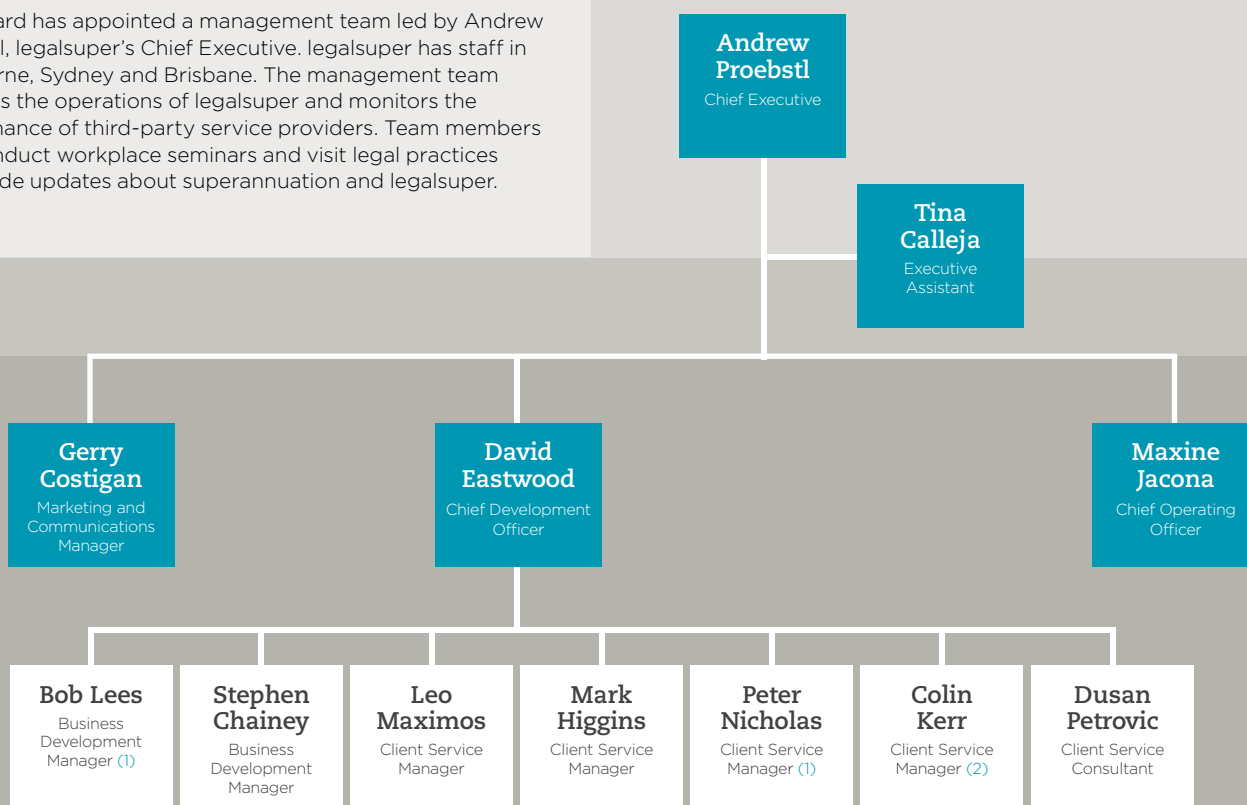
ard has appointed a management team led by Andrew l, legalsuper's Chief Executive. legalsuper has staff in rne, Sydney and Brisbane. The management team s the operations of legalsuper and monitors the nance of third-party service providers. Team members nduct workplace seminars and visit legal practices de updates about superannuation and legalsuper.

Andrew Proebstl
Chief Executive

Tina Calleja
Executive Assistant

Gerry Costigan
Marketing and Communications Manager

David Eastwood
Chief Development Officer

Maxine Jacona
Chief Operating Officer

Bob Lees
Business Development Manager (1)

Stephen Chainey
Business Development Manager

Leo Maximos
Client Service Manager

Mark Higgins
Client Service Manager

Peter Nicholas
Client Service Manager (1)

Colin Kerr
Client Service Manager (2)

Dusan Petrovic
Client Service Consultant